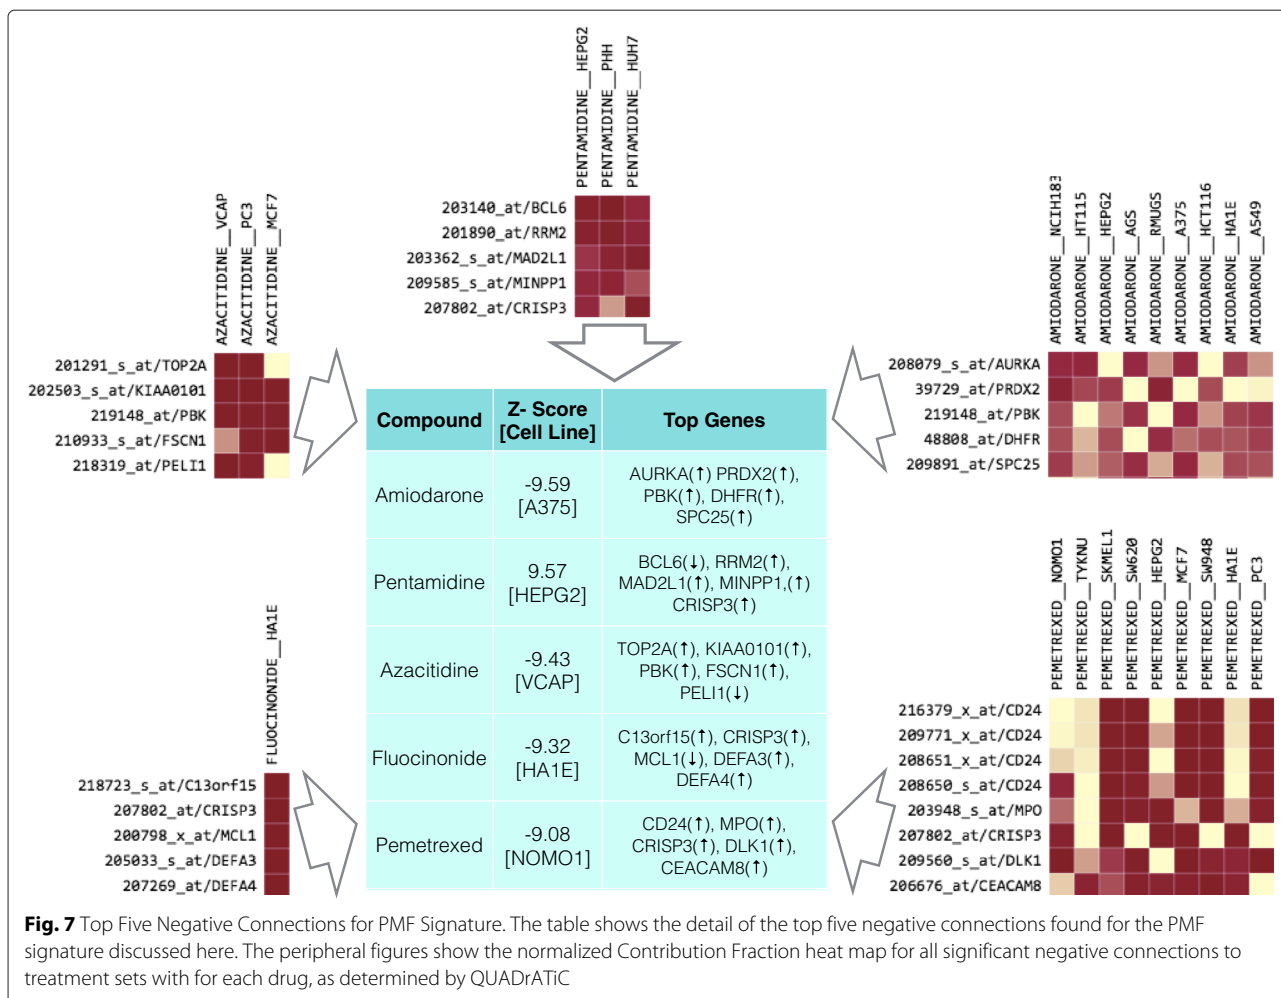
PENTAMIDINE__HEPG2
PENTAMIDINE__PHH
PENTAMIDINE__HUH7

203140_at/BCL6
201890_at/RRM2
203362_s_at/MAD2L1
209585_s_at/MINPP1
207802_at/CRISP3

AZACITIDINE__VCAP
AZACITIDINE__PC3
AZACITIDINE__MCF7

201291_s_at/TOP2A
202503_s_at/KIAA0101
219148_at/PBK
210933_s_at/FSCN1
218319_at/PELI1

AMIODARONE__NCIH183
AMIODARONE__HT115
AMIODARONE__HEPG2
AMIODARONE__AGS
AMIODARONE__RMUGS
AMIODARONE__A375
AMIODARONE__HCT116
AMIODARONE__HA1E
AMIODARONE__A549

208079_s_at/AURKA
39729_at/PRDX2
219148_at/PBK
48808_at/DHFR
209891_at/SPC25

| Compound | Z- Score [Cell Line] | Top Genes |
|---|---|---|
| Amiodarone | -9.59 [A375] | AURKA(↑) PRDX2(↑), PBK(↑), DHFR(↑), SPC25(↑) |
| Pentamidine | 9.57 [HEPG2] | BCL6(↓), RRM2(↑), MAD2L1(↑), MINPP1,(↑) CRISP3(↑) |
| Azacitidine | -9.43 [VCAP] | TOP2A(↑), KIAA0101(↑), PBK(↑), FSCN1(↑), PELI1(↓) |
| Fluocinonide | -9.32 [HA1E] | C13orf15(↑), CRISP3(↑), MCL1(↓), DEFA3(↑), DEFA4(↑) |
| Pemetrexed | -9.08 [NOMO1] | CD24(↑), MPO(↑), CRISP3(↑), DLK1(↑), CEACAM8(↑) |

FLUOCINONIDE__HA1E

218723_s_at/C13orf15
207802_at/CRISP3
200798_x_at/MCL1
205033_s_at/DEFA3
207269_at/DEFA4

PEMETREXED__NOMO1
PEMETREXED__TYKNU
PEMETREXED__SKMEL1
PEMETREXED__SW620
PEMETREXED__HEPG2
PEMETREXED__MCF7
PEMETREXED__SW948
PEMETREXED__HA1E
PEMETREXED__PC3

216379_x_at/CD24
209771_x_at/CD24
208651_x_at/CD24
208650_s_at/CD24
203948_s_at/MPO
207802_at/CRISP3
209560_s_at/DLK1
206676_at/CEACAM8

**Fig. 7** Top Five Negative Connections for PMF Signature. The table shows the detail of the top five negative connections found for the PMF signature discussed here. The peripheral figures show the normalized Contribution Fraction heat map for all significant negative connections to treatment sets with for each drug, as determined by QUADrATiC